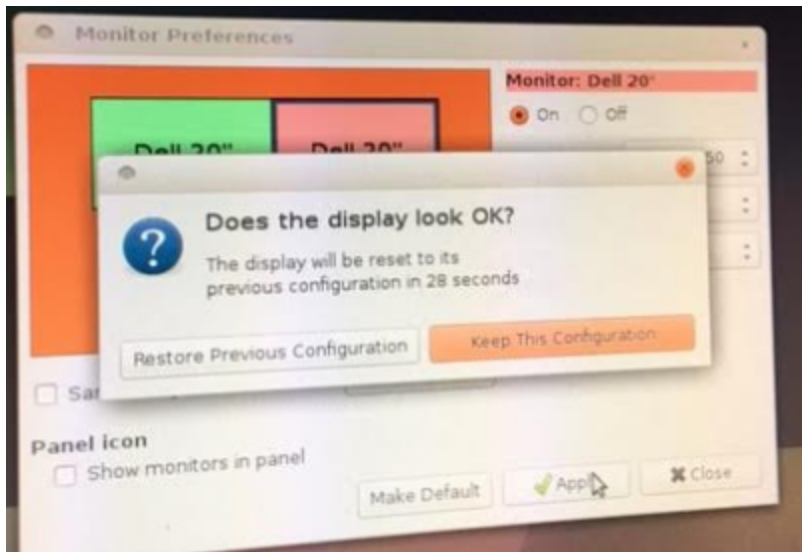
Monitor Preferences

Dell 20"

Dell 20"

Monitor: Dell 20"

On Off

50

Does the display look OK?

The display will be reset to its previous configuration in 28 seconds

Restore Previous Configuration

Keep This Configuration

Sa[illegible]

Panel icon

Show monitors in panel

Make Default

Appl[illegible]

Close